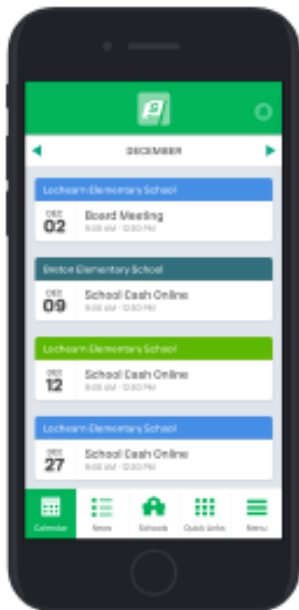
DECEMBER

Lochearn Elementary School
DEC
02
Board Meeting
9:00 AM - 12:30 PM

Ereton Elementary School
DEC
09
School Cash Online
9:00 AM - 12:30 PM

Lochearn Elementary School
DEC
12
School Cash Online
9:00 AM - 12:30 PM

Lochearn Elementary School
DEC
27
School Cash Online
9:00 AM - 12:30 PM

Calendar
News
Schools
Quick Links
Menu